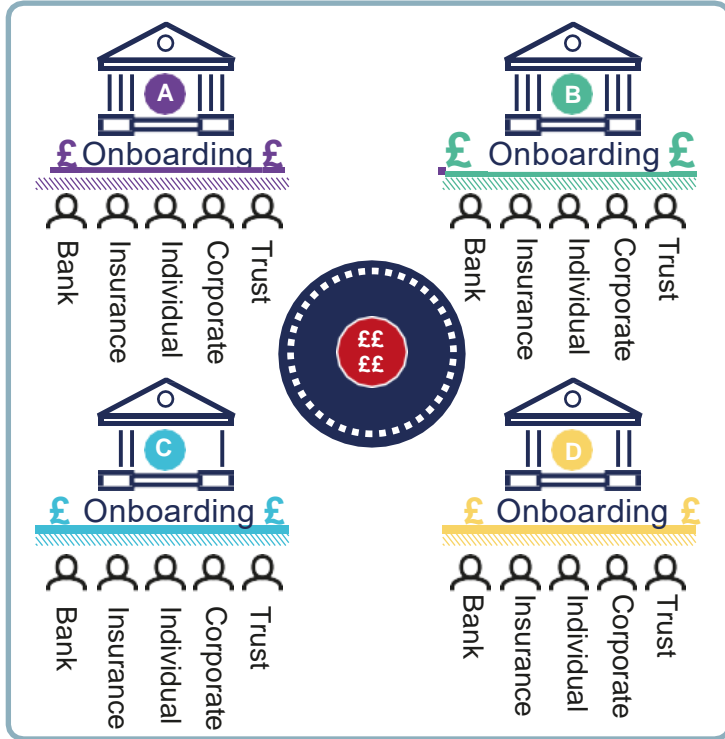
A

£ Onboarding £

Bank
Insurance
Individual
Corporate
Trust

B

£ Onboarding £

Bank
Insurance
Individual
Corporate
Trust

££
££

C

£ Onboarding £

Bank
Insurance
Individual
Corporate
Trust

D

£ Onboarding £

Bank
Insurance
Individual
Corporate
Trust